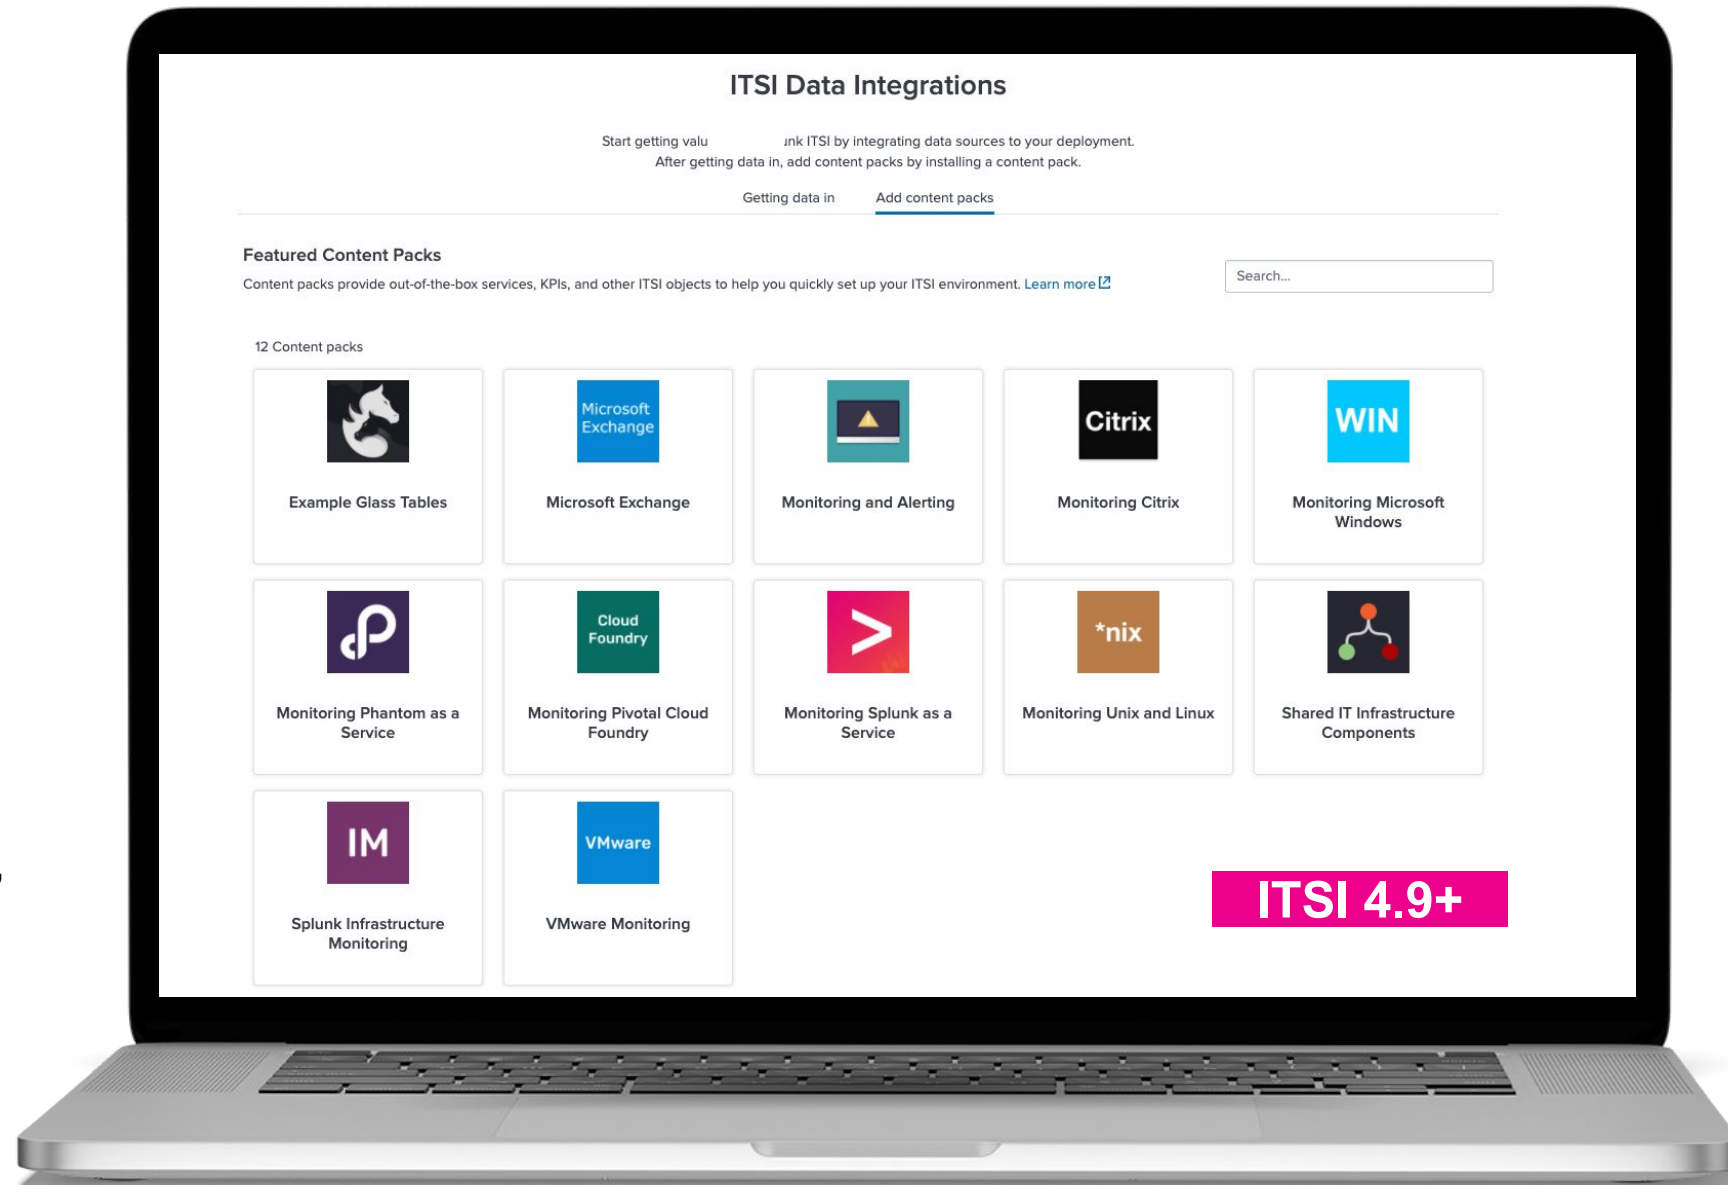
ITSI Data Integrations

Start getting valu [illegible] ınk ITSI by integrating data sources to your deployment.
After getting data in, add content packs by installing a content pack.

Getting data in Add content packs

Featured Content Packs

Content packs provide out-of-the-box services, KPIs, and other ITSI objects to help you quickly set up your ITSI environment. Learn more

Search...

12 Content packs

Example Glass Tables

Microsoft Exchange

Microsoft Exchange

Monitoring and Alerting

Citrix

Monitoring Citrix

WIN

Monitoring Microsoft Windows

Monitoring Phantom as a Service

Cloud Foundry

Monitoring Pivotal Cloud Foundry

Monitoring Splunk as a Service

*nix

Monitoring Unix and Linux

Shared IT Infrastructure Components

IM

Splunk Infrastructure Monitoring

VMware

VMware Monitoring

ITSI 4.9+